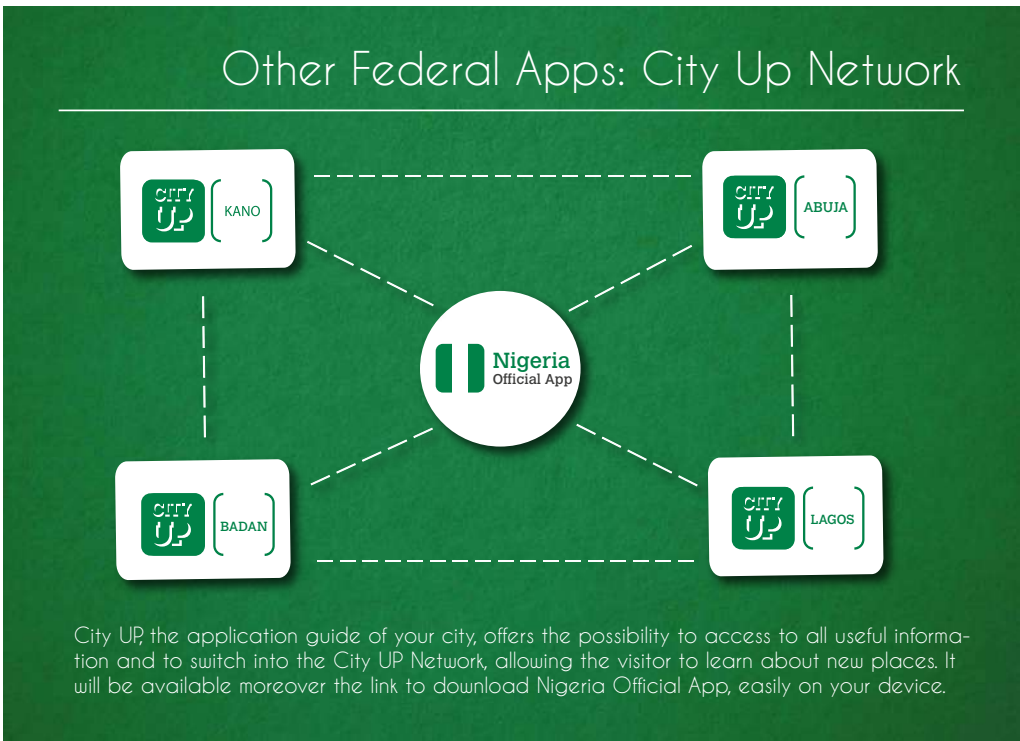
Other Federal Apps: City Up Network

CITY UP KANO

CITY UP ABUJA

Nigeria Official App

CITY UP BADAN

CITY UP LAGOS

City UP, the application guide of your city, offers the possibility to access to all useful information and to switch into the City UP Network, allowing the visitor to learn about new places. It will be available moreover the link to download Nigeria Official App, easily on your device.